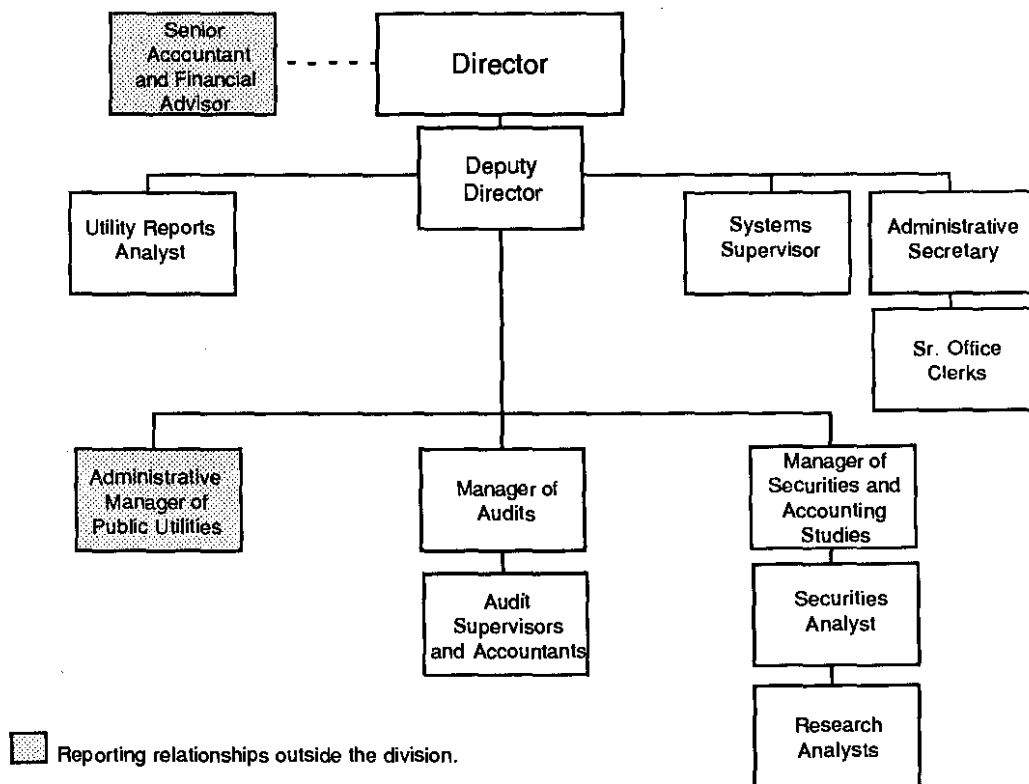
Senior Accountant and Financial Advisor

Director

Deputy Director

Utility Reports Analyst

Systems Supervisor

Administrative Secretary

Sr. Office Clerks

Administrative Manager of Public Utilities

Manager of Audits

Audit Supervisors and Accountants

Manager of Securities and Accounting Studies

Securities Analyst

Research Analysts

Reporting relationships outside the division.